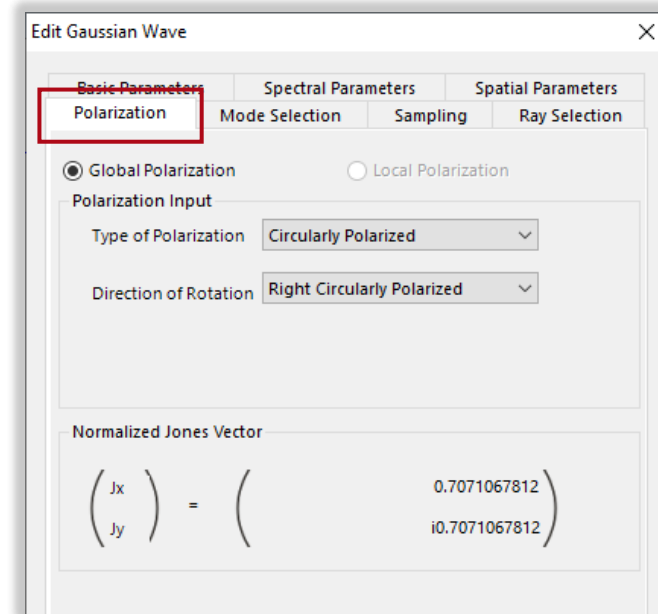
Edit Gaussian Wave

Basic Parameters
Spectral Parameters
Spatial Parameters
Polarization
Mode Selection
Sampling
Ray Selection

Global Polarization
Local Polarization

Polarization Input
Type of Polarization
Circularly Polarized
Direction of Rotation
Right Circularly Polarized

Normalized Jones Vector

$\begin{pmatrix} Jx \\ Jy \end{pmatrix} = \begin{pmatrix} 0.7071067812 \\ i0.7071067812 \end{pmatrix}$